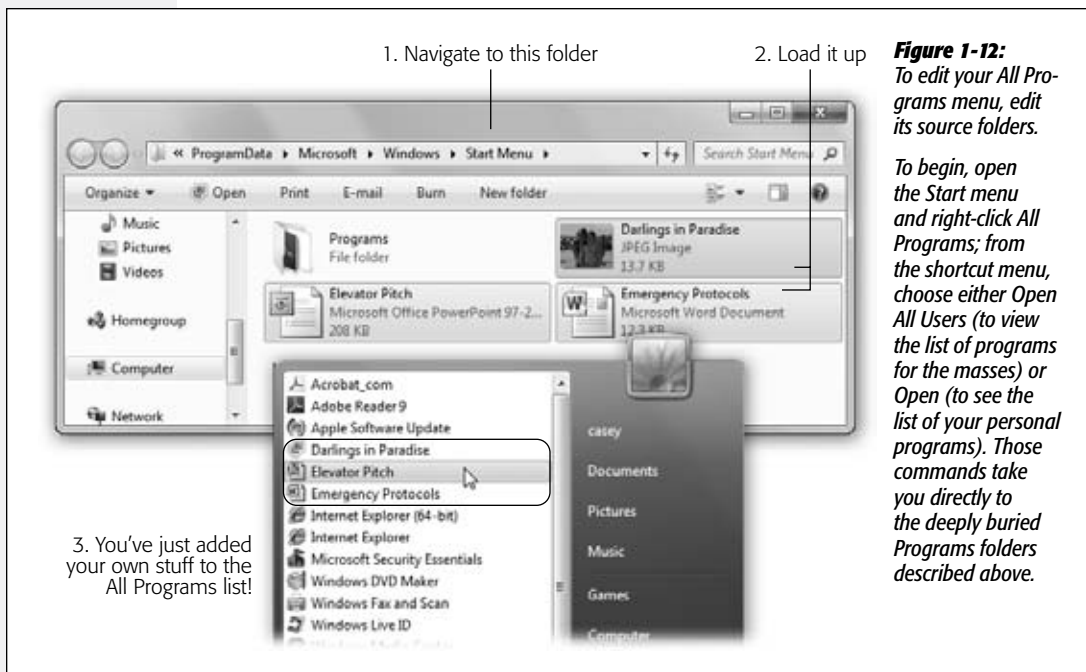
1. Navigate to this folder

2. Load it up

« ProgramData ▸ Microsoft ▸ Windows ▸ Start Menu ▸

Search Start Menu

Organize ▾ Open Print E-mail Burn New folder

Music
Pictures
Videos
Homegroup
Computer
Network

Programs
File folder

Darlings in Paradise
JPEG Image
13.7 KB

Elevator Pitch
Microsoft Office PowerPoint 97-2...
208 KB

Emergency Protocols
Microsoft Word Document
12.3 KB

Acrobat_com
Adobe Reader 9
Apple Software Update
Darlings in Paradise
Elevator Pitch
Emergency Protocols
Internet Explorer (64-bit)
Internet Explorer
Microsoft Security Essentials
Windows DVD Maker
Windows Fax and Scan
Windows Live ID

casey
Documents
Pictures
Music
Games
Computer

3. You've just added your own stuff to the All Programs list!

Figure 1-12: To edit your All Programs menu, edit its source folders.

To begin, open the Start menu and right-click All Programs; from the shortcut menu, choose either Open All Users (to view the list of programs for the masses) or Open (to see the list of your personal programs). Those commands take you directly to the deeply buried Programs folders described above.